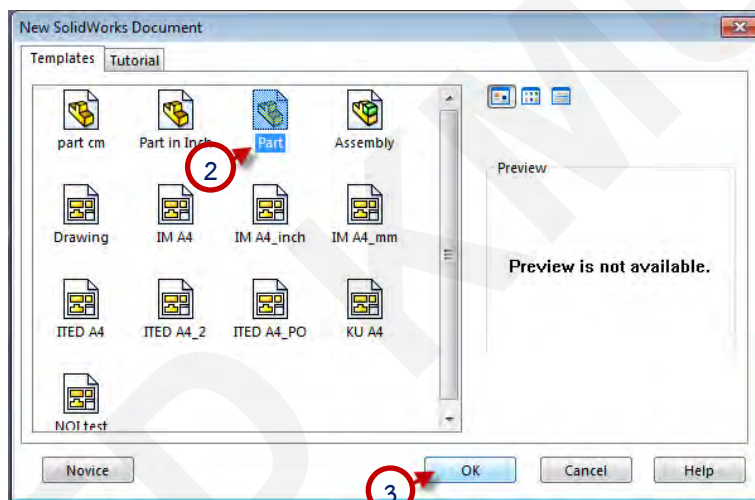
New SolidWorks Document

Templates
Tutorial

part cm
Part in Inch
Part
Assembly

2

Drawing
IM A4
IM A4_inch
IM A4_mm

ITED A4
ITED A4_2
ITED A4_PO
KU A4

NOI test

Preview

Preview is not available.

Novice
OK
Cancel
Help

3